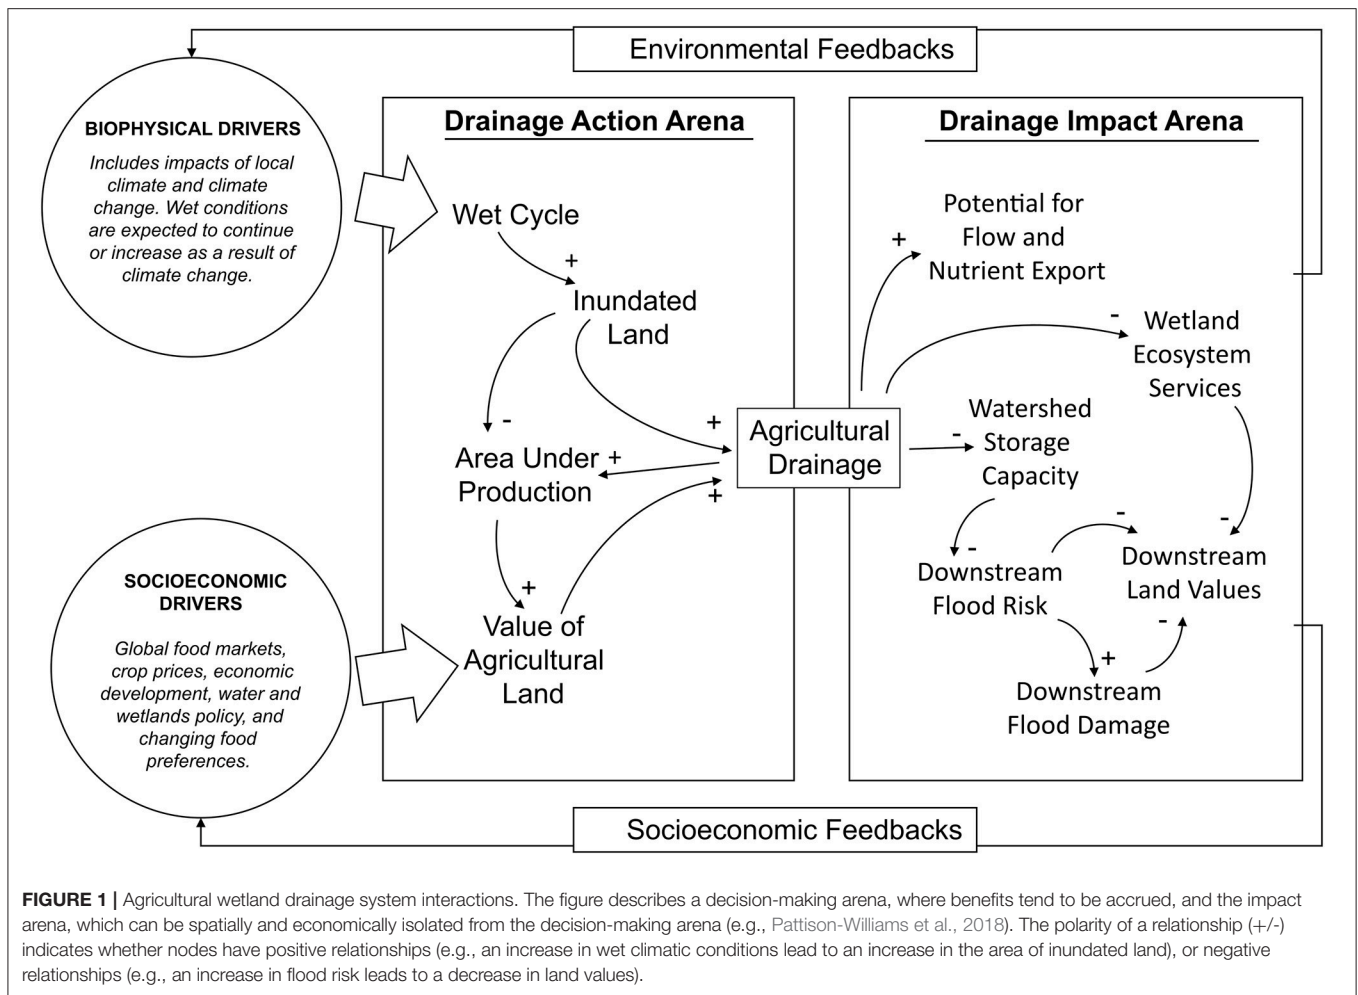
Environmental Feedbacks

BIOPHYSICAL DRIVERS

Includes impacts of local climate and climate change. Wet conditions are expected to continue or increase as a result of climate change.

SOCIOECONOMIC DRIVERS

Global food markets, crop prices, economic development, water and wetlands policy, and changing food preferences.

Drainage Action Arena

Wet Cycle

+

Inundated Land

-

+

Area Under Production

+

+

+

Value of Agricultural Land

Agricultural Drainage

Drainage Impact Arena

+

Potential for Flow and Nutrient Export

-

Wetland Ecosystem Services

-

Watershed Storage Capacity

-

-

-

Downstream Flood Risk

Downstream Land Values

+

-

Downstream Flood Damage

Socioeconomic Feedbacks

FIGURE 1 | Agricultural wetland drainage system interactions. The figure describes a decision-making arena, where benefits tend to be accrued, and the impact arena, which can be spatially and economically isolated from the decision-making arena (e.g., Pattison-Williams et al., 2018). The polarity of a relationship (+/-) indicates whether nodes have positive relationships (e.g., an increase in wet climatic conditions lead to an increase in the area of inundated land), or negative relationships (e.g., an increase in flood risk leads to a decrease in land values).